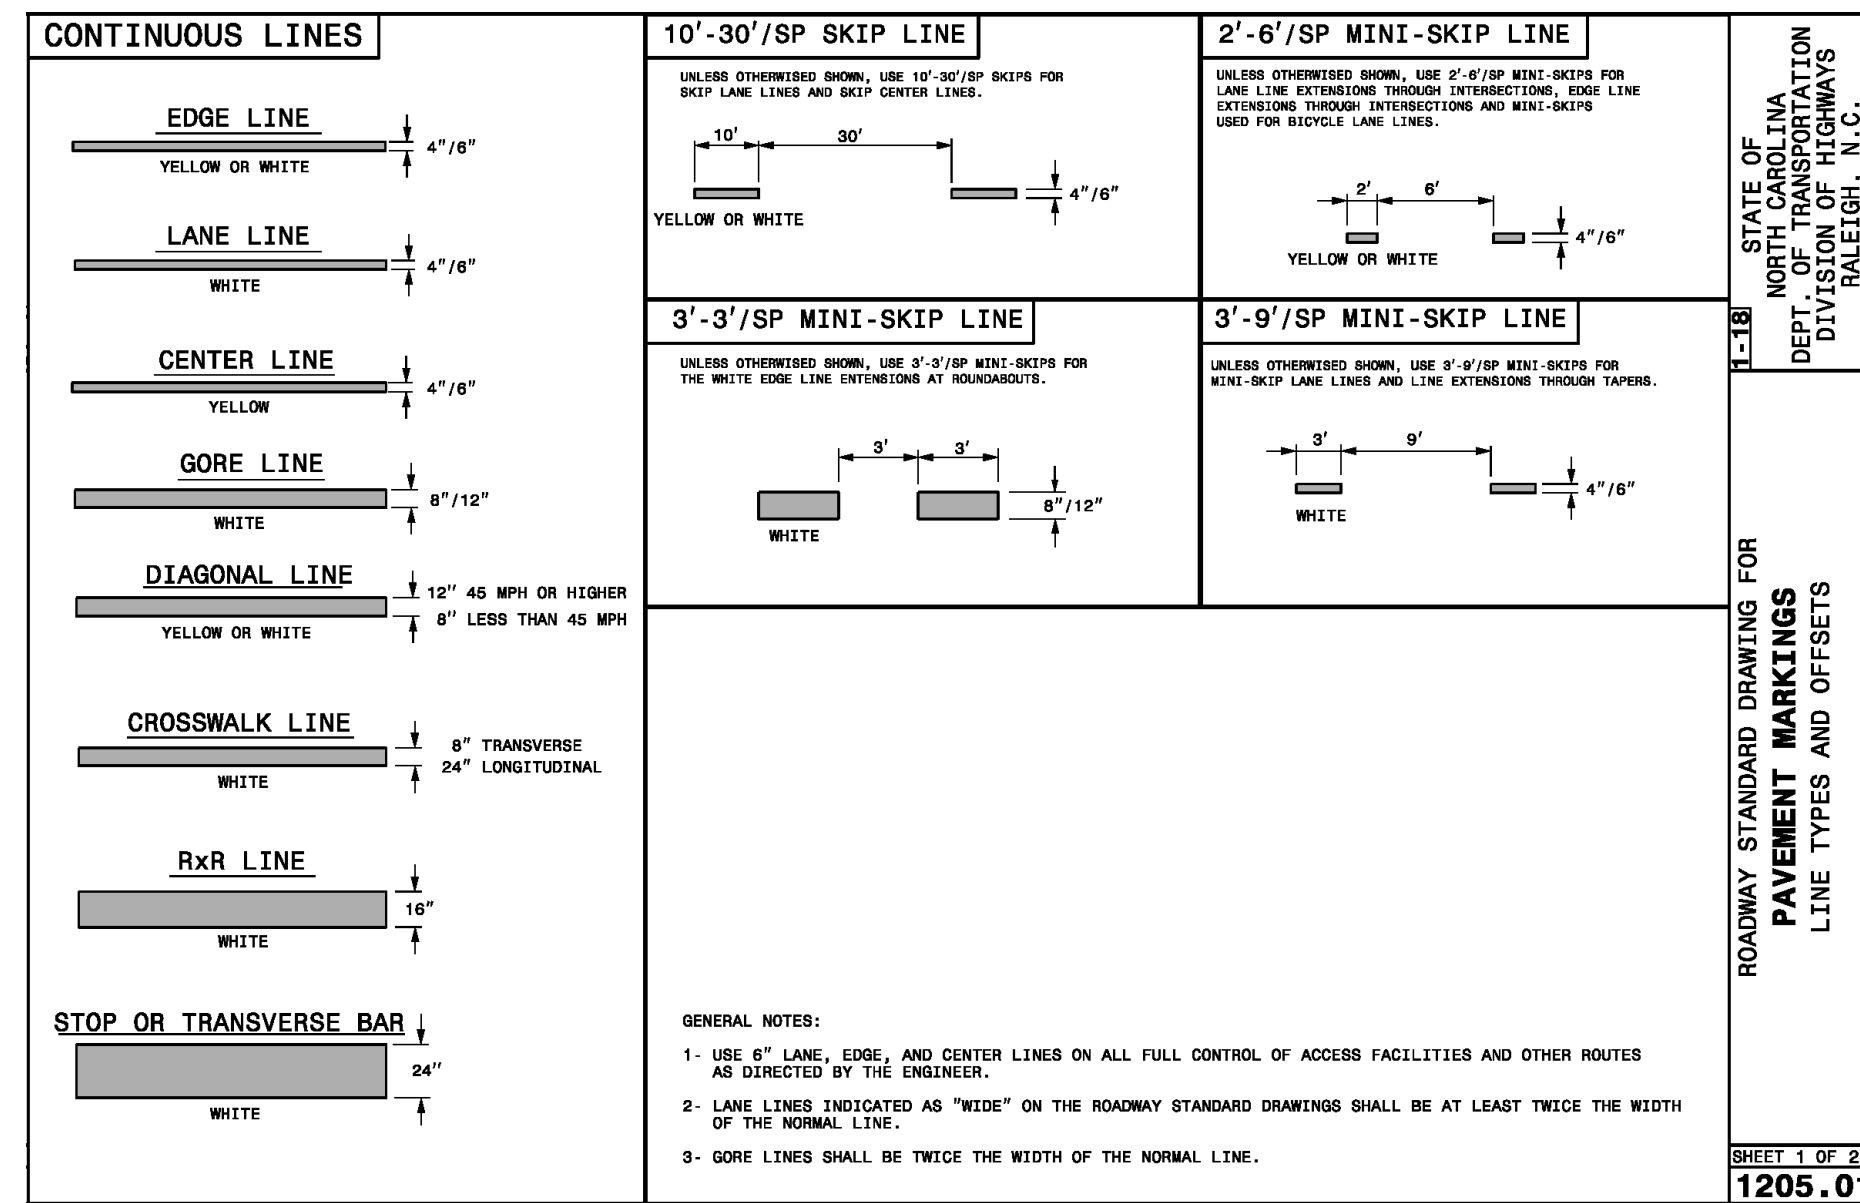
CONTINUOUS LINES

EDGE LINE
4"/6"
YELLOW OR WHITE

LANE LINE
4"/6"
WHITE

CENTER LINE
4"/6"
YELLOW

GORE LINE
8"/12"
WHITE

DIAGONAL LINE
12" 45 MPH OR HIGHER
8" LESS THAN 45 MPH
YELLOW OR WHITE

CROSSWALK LINE
8" TRANSVERSE
24" LONGITUDINAL
WHITE

RxR LINE
16"
WHITE

STOP OR TRANSVERSE BAR
24"
WHITE

10'-30'/SP SKIP LINE

UNLESS OTHERWISED SHOWN, USE 10'-30'/SP SKIPS FOR SKIP LANE LINES AND SKIP CENTER LINES.

10'
30'
4"/6"
YELLOW OR WHITE

2'-6'/SP MINI-SKIP LINE

UNLESS OTHERWISED SHOWN, USE 2'-6'/SP MINI-SKIPS FOR LANE LINE EXTENSIONS THROUGH INTERSECTIONS, EDGE LINE EXTENSIONS THROUGH INTERSECTIONS AND MINI-SKIPS USED FOR BICYCLE LANE LINES.

2'
6'
4"/6"
YELLOW OR WHITE

3'-3'/SP MINI-SKIP LINE

UNLESS OTHERWISED SHOWN, USE 3'-3'/SP MINI-SKIPS FOR THE WHITE EDGE LINE ENTENSIONS AT ROUNDABOUTS.

3'
3'
8"/12"
WHITE

3'-9'/SP MINI-SKIP LINE

UNLESS OTHERWISED SHOWN, USE 3'-9'/SP MINI-SKIPS FOR MINI-SKIP LANE LINES AND LINE EXTENSIONS THROUGH TAPERS.

3'
9'
4"/6"
WHITE

GENERAL NOTES:

1- USE 6" LANE, EDGE, AND CENTER LINES ON ALL FULL CONTROL OF ACCESS FACILITIES AND OTHER ROUTES AS DIRECTED BY THE ENGINEER.

2- LANE LINES INDICATED AS "WIDE" ON THE ROADWAY STANDARD DRAWINGS SHALL BE AT LEAST TWICE THE WIDTH OF THE NORMAL LINE.

3- GORE LINES SHALL BE TWICE THE WIDTH OF THE NORMAL LINE.

STATE OF
NORTH CAROLINA
DEPT. OF TRANSPORTATION
DIVISION OF HIGHWAYS
RALEIGH, N.C.

1-18

ROADWAY STANDARD DRAWING FOR
PAVEMENT MARKINGS
LINE TYPES AND OFFSETS

SHEET 1 OF 2
1205.0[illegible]